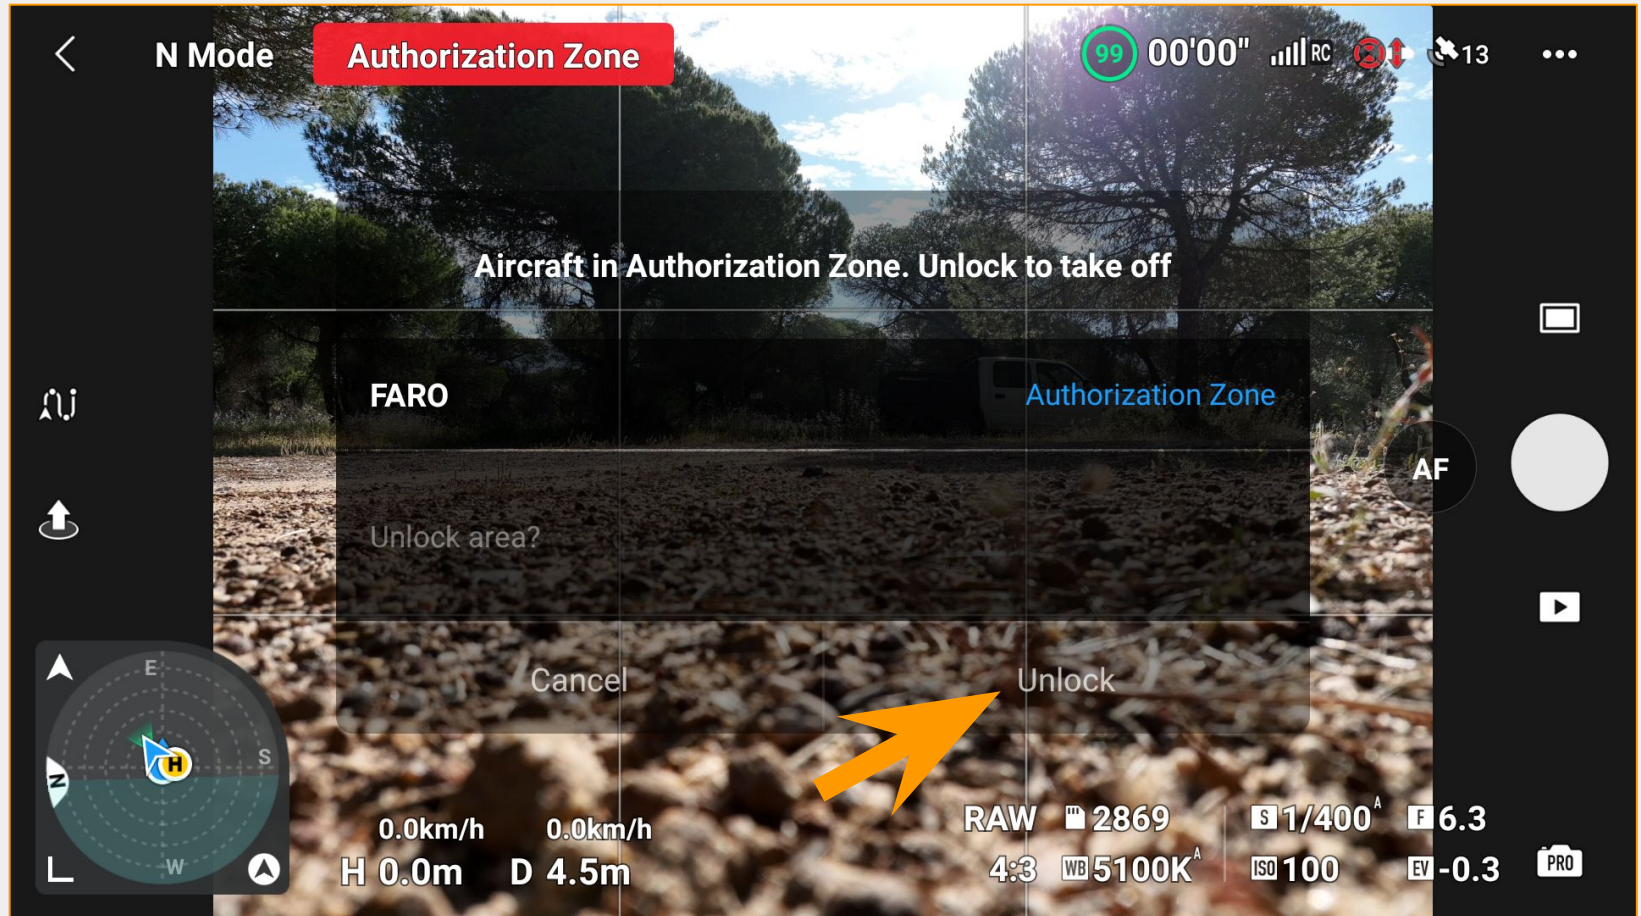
N Mode Authorization Zone 99 00'00" RC 13 •••

Aircraft in Authorization Zone. Unlock to take off

FARO Authorization Zone

Unlock area?

Cancel Unlock

AF

E
S
N
W
H

0.0km/h 0.0km/h
H 0.0m D 4.5m

RAW 2869 S 1/400 F 6.3
4:3 WB 5100K ISO 100 EV -0.3

PRO